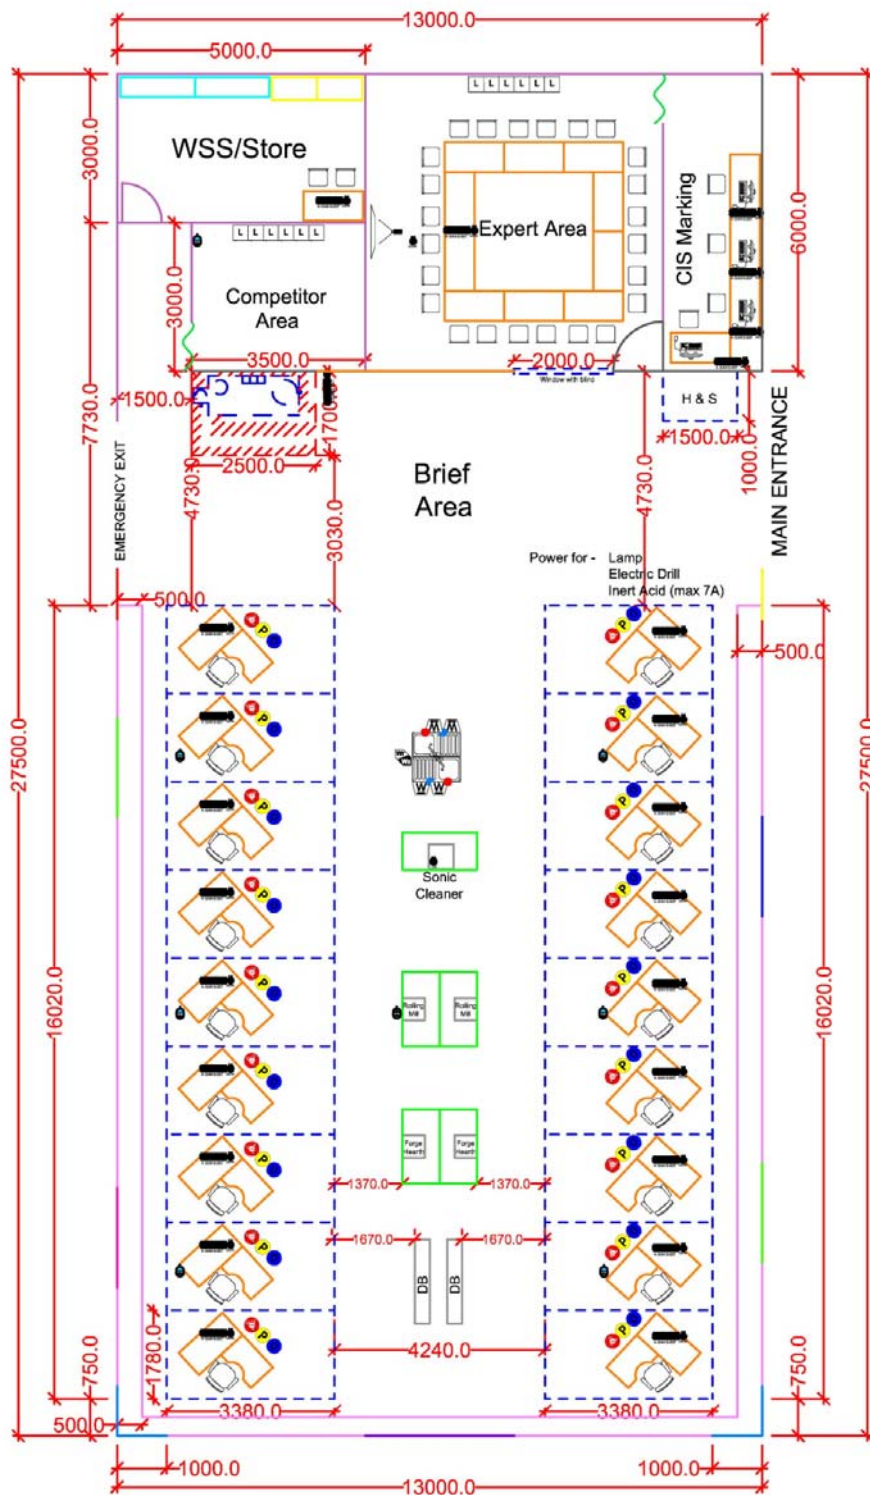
13000.0
5000.0
3000.0
WSS/Store
L L L L L L
Expert Area
CIS Marking
6000.0
L L L L L L
3000.0
Competitor Area
3500.0
2000.0
Window with blind
7730.0
1500.0
1700.0
H & S
1500.0
1000.0
2500.0
Brief Area
MAIN ENTRANCE
4730.0
3030.0
4730.0
EMERGENCY EXIT
Power for - Lamp
Electric Drill
Inert Acid (max 7A)
500.0
500.0
P
27500.0
27500.0
Sonic Cleaner
16020.0
16020.0
Rolling Mill
Rolling Mill
Forge Hearth
Forge Hearth
1370.0
1370.0
1670.0
1670.0
DB
DB
4240.0
1780.0
750.0
750.0
500.0
3380.0
3380.0
1000.0
1000.0
13000.0